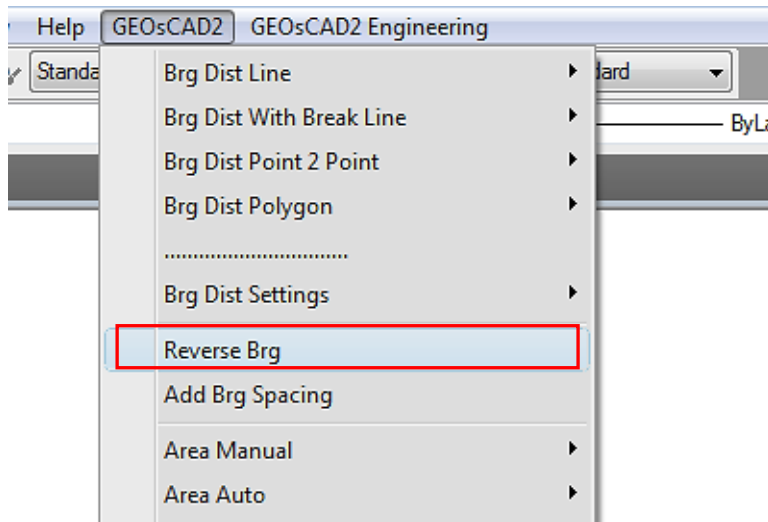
Help GEOsCAD2 GEOsCAD2 Engineering

Standa

dard

ByLa

Brg Dist Line

Brg Dist With Break Line

Brg Dist Point 2 Point

Brg Dist Polygon

..............................

Brg Dist Settings

Reverse Brg

Add Brg Spacing

Area Manual

Area Auto